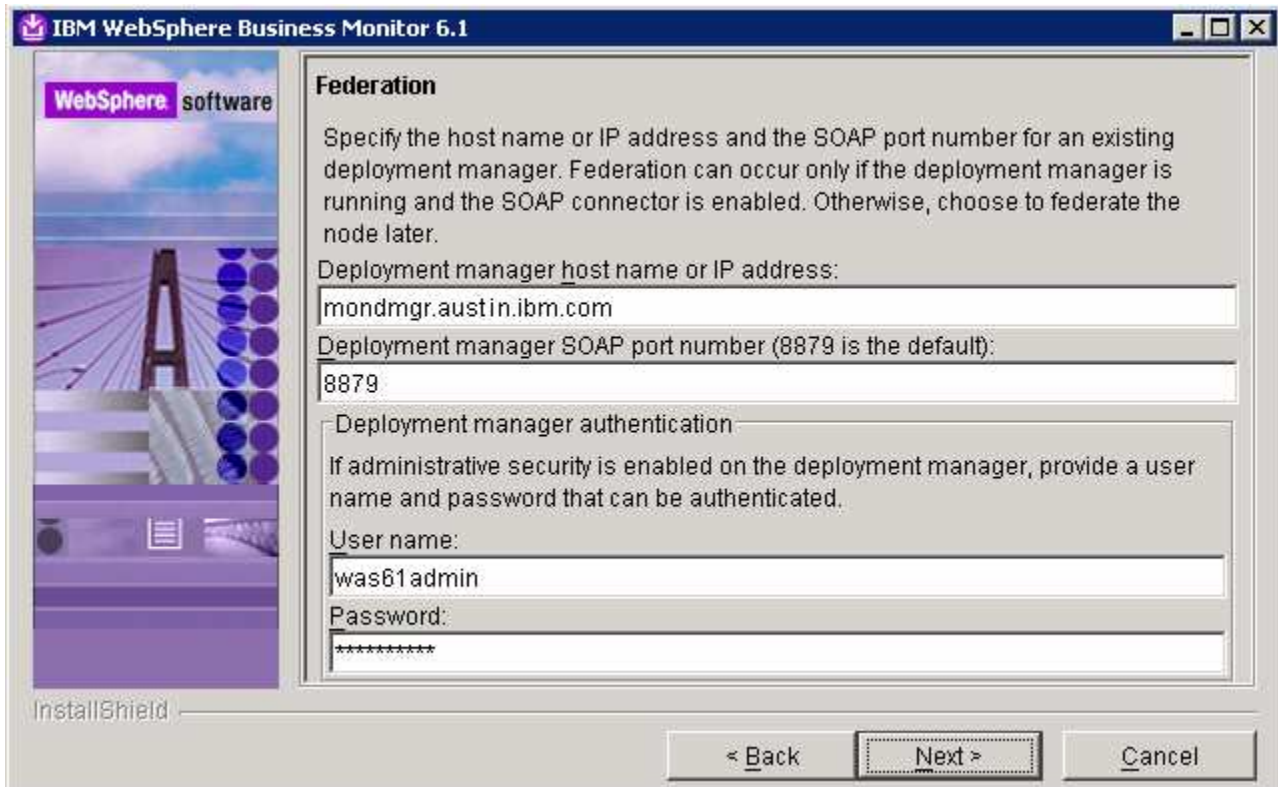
IBM WebSphere Business Monitor 6.1

WebSphere. software

Federation

Specify the host name or IP address and the SOAP port number for an existing deployment manager. Federation can occur only if the deployment manager is running and the SOAP connector is enabled. Otherwise, choose to federate the node later.

Deployment manager host name or IP address:

mondmgr.austin.ibm.com

Deployment manager SOAP port number (8879 is the default):

8879

Deployment manager authentication

If administrative security is enabled on the deployment manager, provide a user name and password that can be authenticated.

User name:

was61admin

Password:

**********

InstallShield

< Back

Next >

Cancel